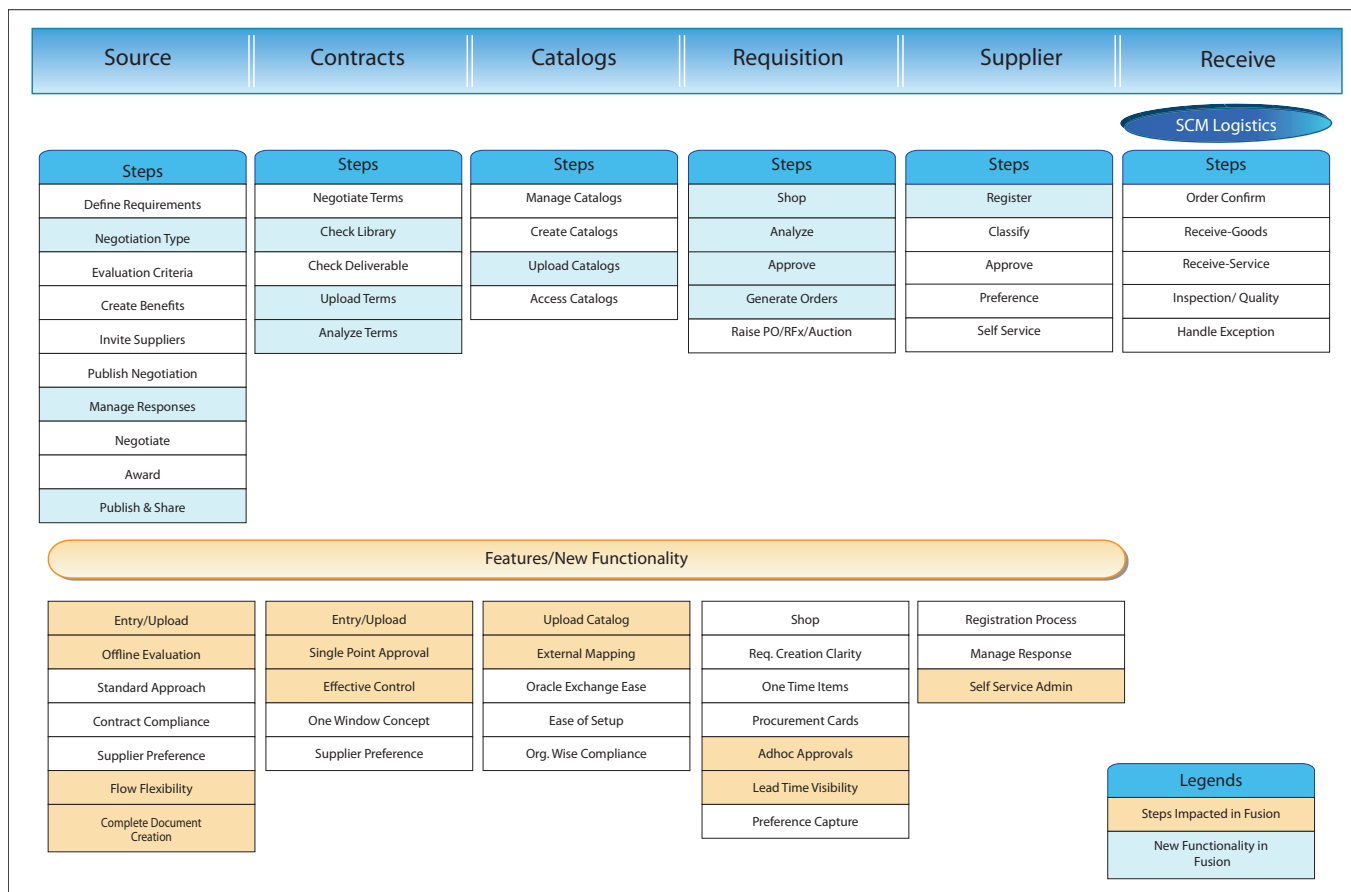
Source | Contracts | Catalogs | Requisition | Supplier | Receive

SCM Logistics

Steps
Define Requirements
Negotiation Type
Evaluation Criteria
Create Benefits
Invite Suppliers
Publish Negotiation
Manage Responses
Negotiate
Award
Publish & Share

Steps
Negotiate Terms
Check Library
Check Deliverable
Upload Terms
Analyze Terms

Steps
Manage Catalogs
Create Catalogs
Upload Catalogs
Access Catalogs

Steps
Shop
Analyze
Approve
Generate Orders
Raise PO/RFx/Auction

Steps
Register
Classify
Approve
Preference
Self Service

Steps
Order Confirm
Receive-Goods
Receive-Service
Inspection/ Quality
Handle Exception

Features/New Functionality

Entry/Upload
Offline Evaluation
Standard Approach
Contract Compliance
Supplier Preference
Flow Flexibility
Complete Document Creation

Entry/Upload
Single Point Approval
Effective Control
One Window Concept
Supplier Preference

Upload Catalog
External Mapping
Oracle Exchange Ease
Ease of Setup
Org. Wise Compliance

Shop
Req. Creation Clarity
One Time Items
Procurement Cards
Adhoc Approvals
Lead Time Visibility
Preference Capture

Registration Process
Manage Response
Self Service Admin

Legends
Steps Impacted in Fusion
New Functionality in Fusion